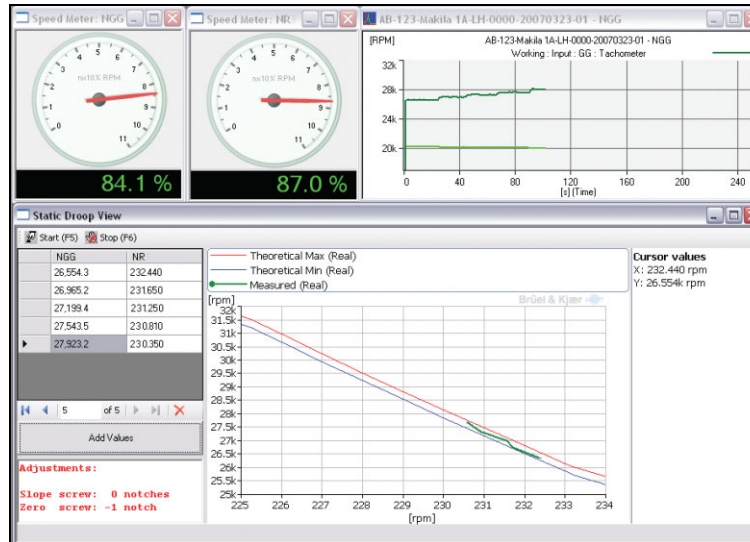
Speed Meter: NGG

Speed Meter: NR

AB-123-Makila 1A-LH-0000-20070323-01 - NGG

nx10% RPM
0 1 2 3 4 5 6 7 8 9 10 11

84.1 %

nx10% RPM
0 1 2 3 4 5 6 7 8 9 10 11

87.0 %

[RPM]
AB-123-Makila 1A-LH-0000-20070323-01 - NGG
Working : Input : GG : Tachometer
32k
28k
24k
20k
0 40 80 120 160 200 240
[s] (Time)

Static Droop View

Start (F5) Stop (F6)

| NGG | NR |
|---|---|
| 26,554.3 | 232.440 |
| 26,965.2 | 231.650 |
| 27,199.4 | 231.250 |
| 27,543.5 | 230.810 |
| 27,923.2 | 230.350 |

5 of 5

Add Values

Adjustments:

Slope screw: 0 notches
Zero screw: -1 notch

Theoretical Max (Real)
Theoretical Min (Real)
Measured (Real)

Brüel & Kjær

[rpm]
32k
31.5k
31k
30.5k
30k
29.5k
29k
28.5k
28k
27.5k
27k
26.5k
26k
25.5k
25k
225 226 227 228 229 230 231 232 233 234
[rpm]

Cursor values
X: 232.440 rpm
Y: 26.554k rpm